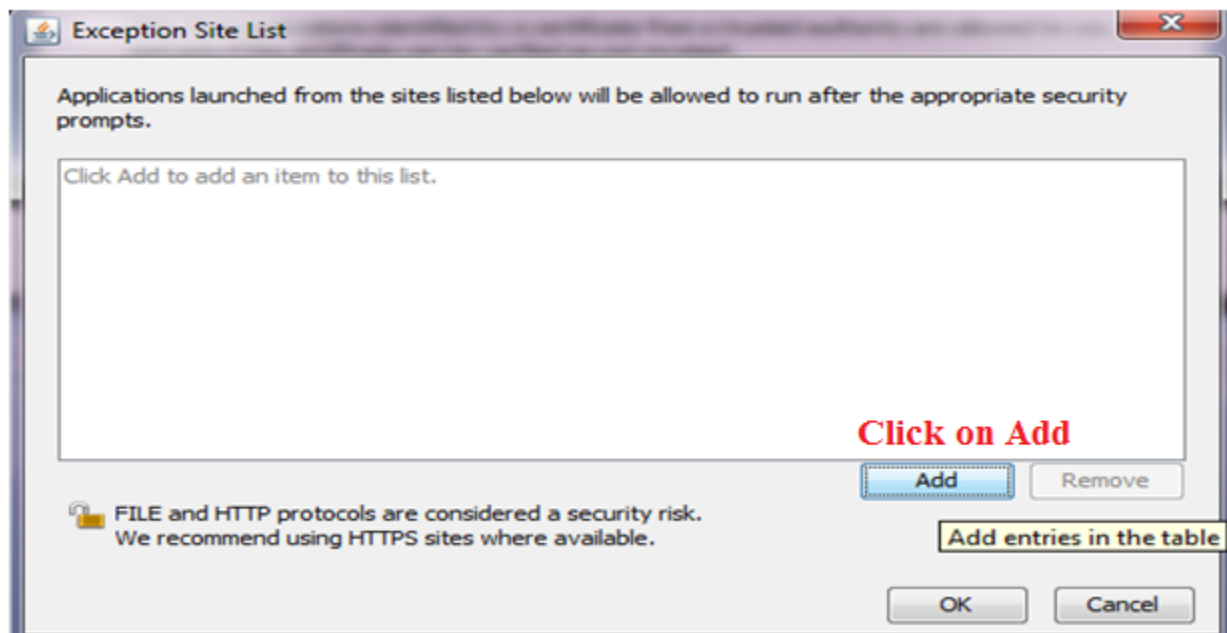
Exception Site List

Applications launched from the sites listed below will be allowed to run after the appropriate security prompts.

Click Add to add an item to this list.

Click on Add

Add

Remove

FILE and HTTP protocols are considered a security risk.
We recommend using HTTPS sites where available.

Add entries in the table

OK

Cancel